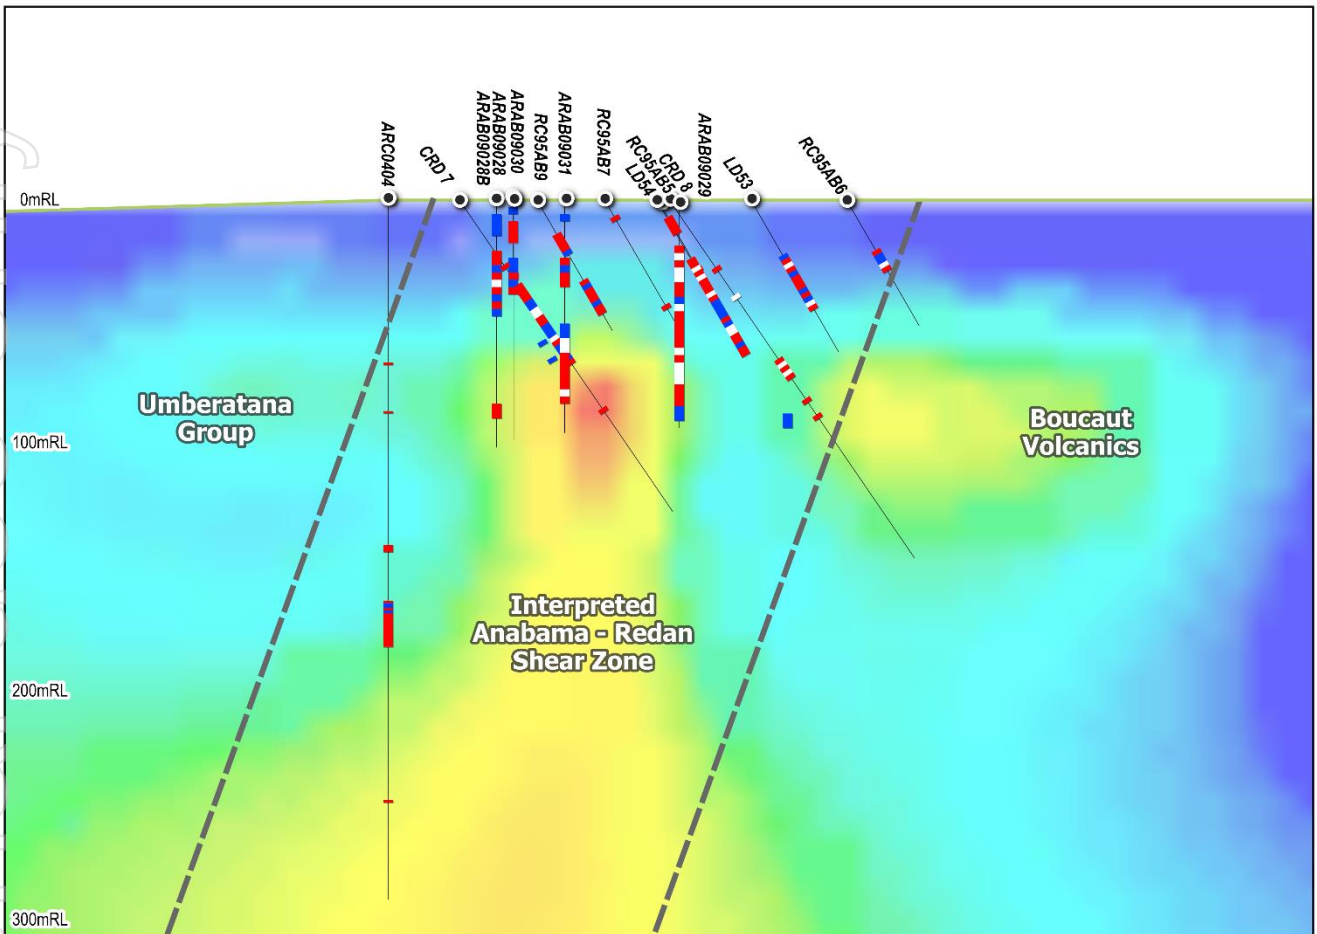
ARC0404
CRD 7
ARAB09028B
ARAB09028
ARAB09030
RC95AB9
ARAB09031
RC95AB7
RC95AB5
LD54
CRD 8
ARAB09029
LD53
RC95AB6

0mRL

Umberatana Group

100mRL

Boucaut Volcanics

Interpreted Anabama - Redan Shear Zone

200mRL

300mRL